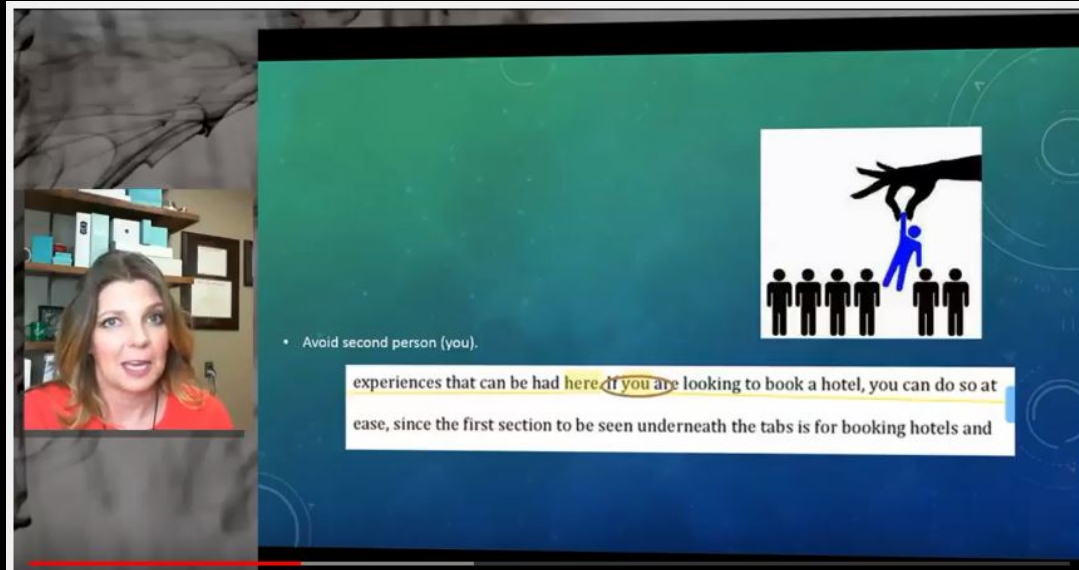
• Avoid second person (you).

experiences that can be had here. If you are looking to book a hotel, you can do so at ease, since the first section to be seen underneath the tabs is for booking hotels and